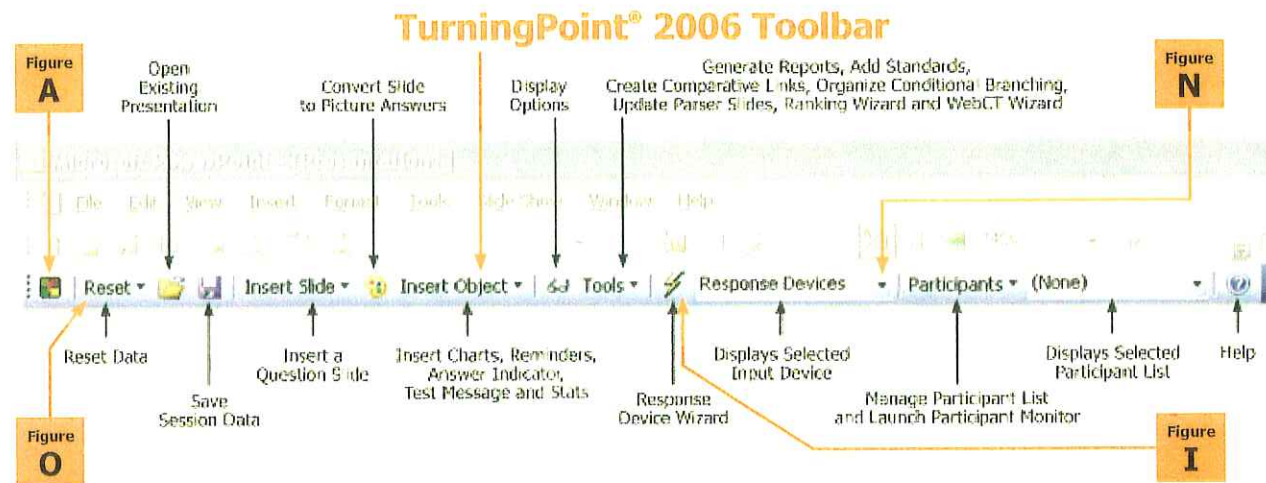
TurningPoint® 2006 Toolbar

Figure
A

Open Existing Presentation

Convert Slide to Picture Answers

Display Options

Generate Reports, Add Standards, Create Comparative Links, Organize Conditional Branching, Update Parser Slides, Ranking Wizard and WebCT Wizard

Figure
N

File Edit View Insert Format Tools Slide Show Window Help

Reset ▾ Insert Slide ▾ Insert Object ▾ Tools ▾ Response Devices ▾ Participants ▾ (None) ▾

Reset Data

Save Session Data

Insert a Question Slide

Insert Charts, Reminders, Answer Indicator, Test Message and Stats

Response Device Wizard

Displays Selected Input Device

Manage Participant List and Launch Participant Monitor

Displays Selected Participant List

Help

Figure
O

Figure
I